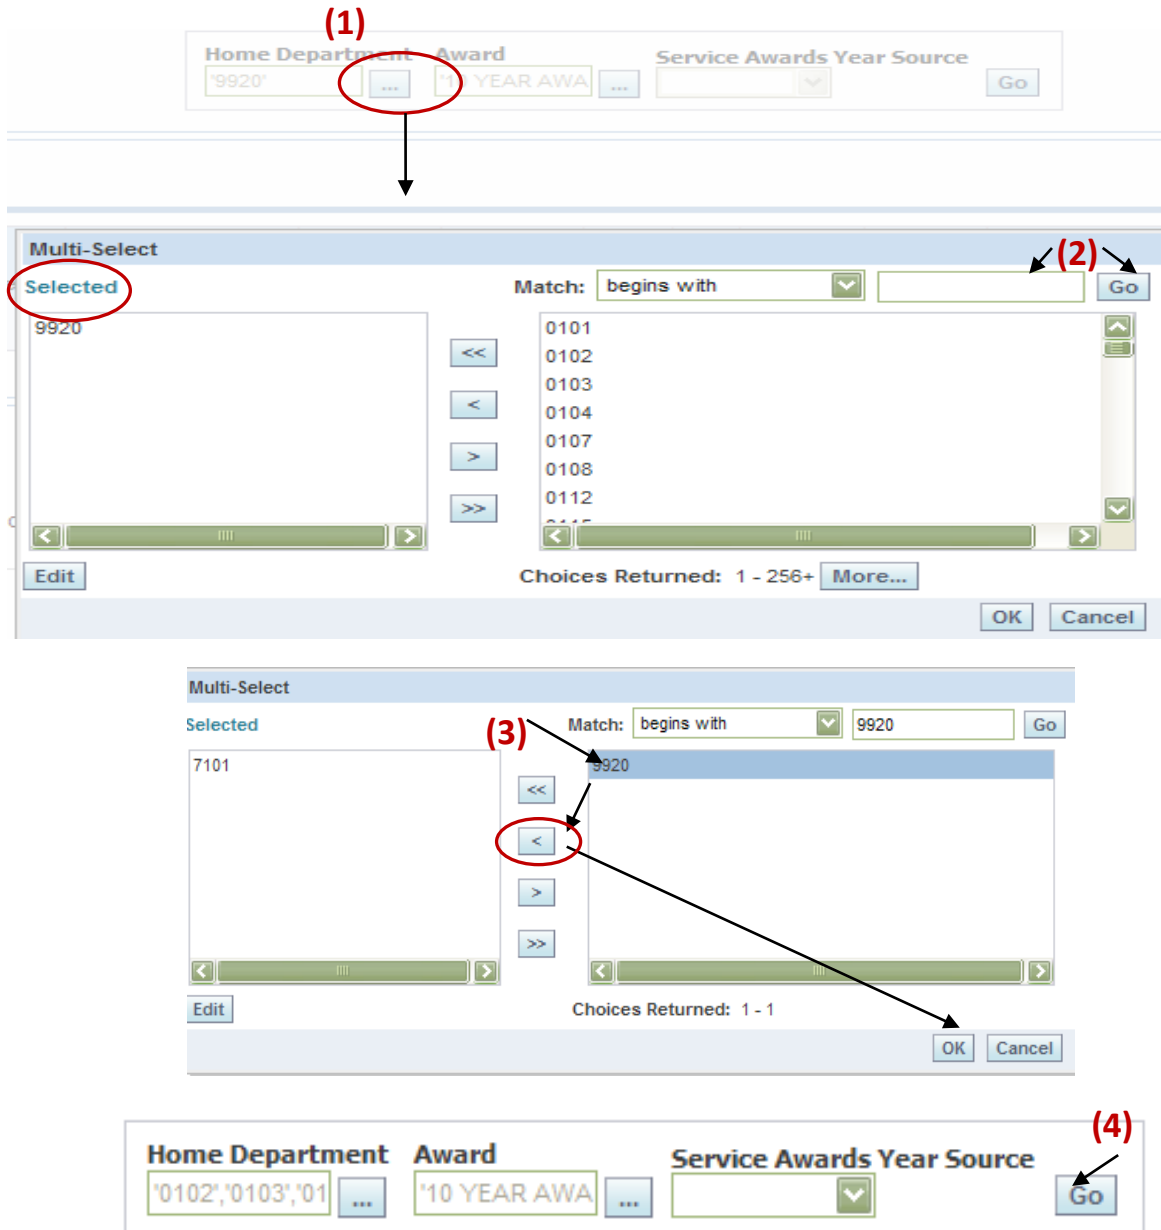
(1)

Home Department Award Service Awards Year Source

'9920' ... '10 YEAR AWA ... Go

Multi-Select

Selected

Match: begins with (2) Go

9920

<<
<
>
>>

0101
0102
0103
0104
0107
0108
0112

Edit

Choices Returned: 1 - 256+ More...

OK Cancel

Multi-Select

Selected

Match: begins with 9920 Go

(3)

7101

9920

<<
<
>
>>

Edit

Choices Returned: 1 - 1

OK Cancel

(4)

Home Department Award Service Awards Year Source

'0102','0103','01 ... '10 YEAR AWA ... Go